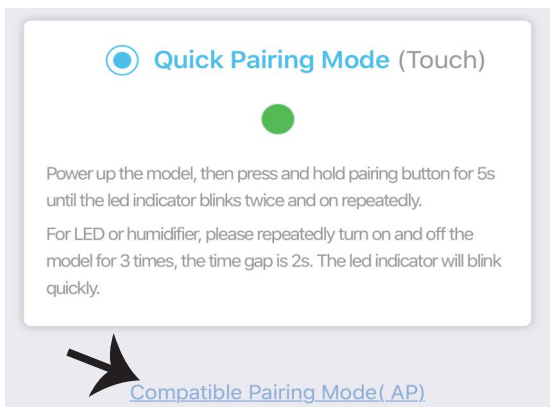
Quick Pairing Mode (Touch)

Power up the model, then press and hold pairing button for 5s until the led indicator blinks twice and on repeatedly.

For LED or humidifier, please repeatedly turn on and off the model for 3 times, the time gap is 2s. The led indicator will blink quickly.

Compatible Pairing Mode( AP)